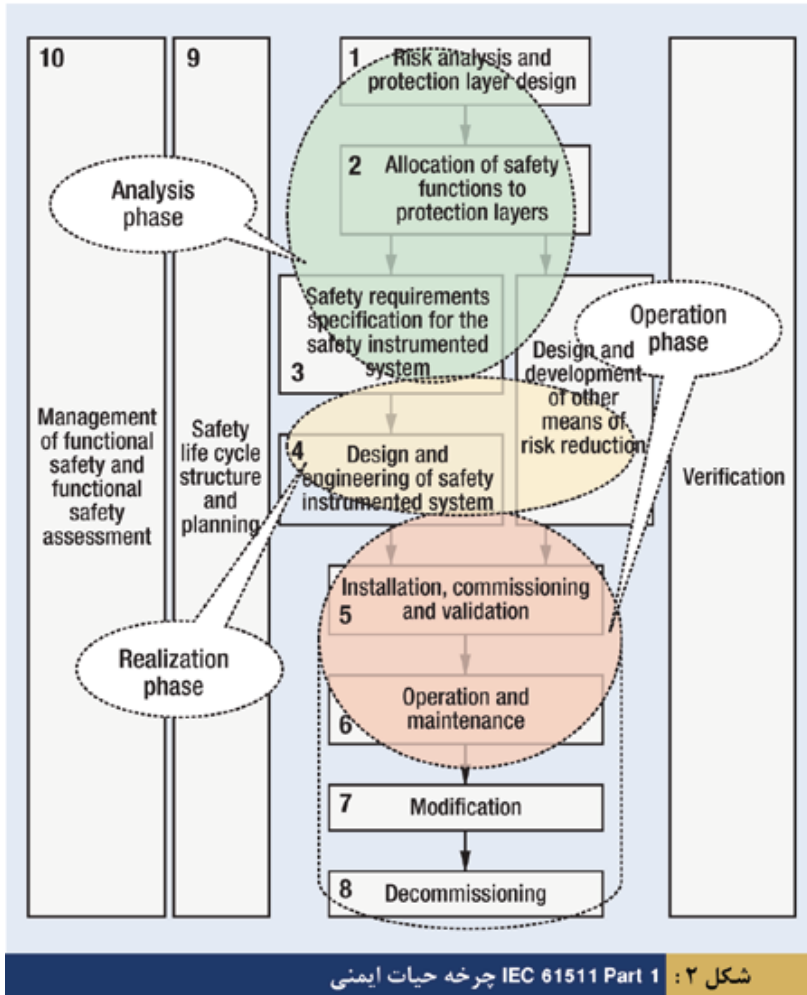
10

Management of functional safety and functional safety assessment

9

Safety life cycle structure and planning

1 Risk analysis and protection layer design

2 Allocation of safety functions to protection layers

Analysis phase

Safety requirements specification for the safety instrumented system 3

Design and development of other means of risk reduction

Operation phase

4 Design and engineering of safety instrumented system

Verification

Installation, commissioning and validation 5

Realization phase

Operation and maintenance 6

7 Modification

8 Decommissioning

شکل ۲ : IEC 61511 Part 1 چرخه حیات ایمنی